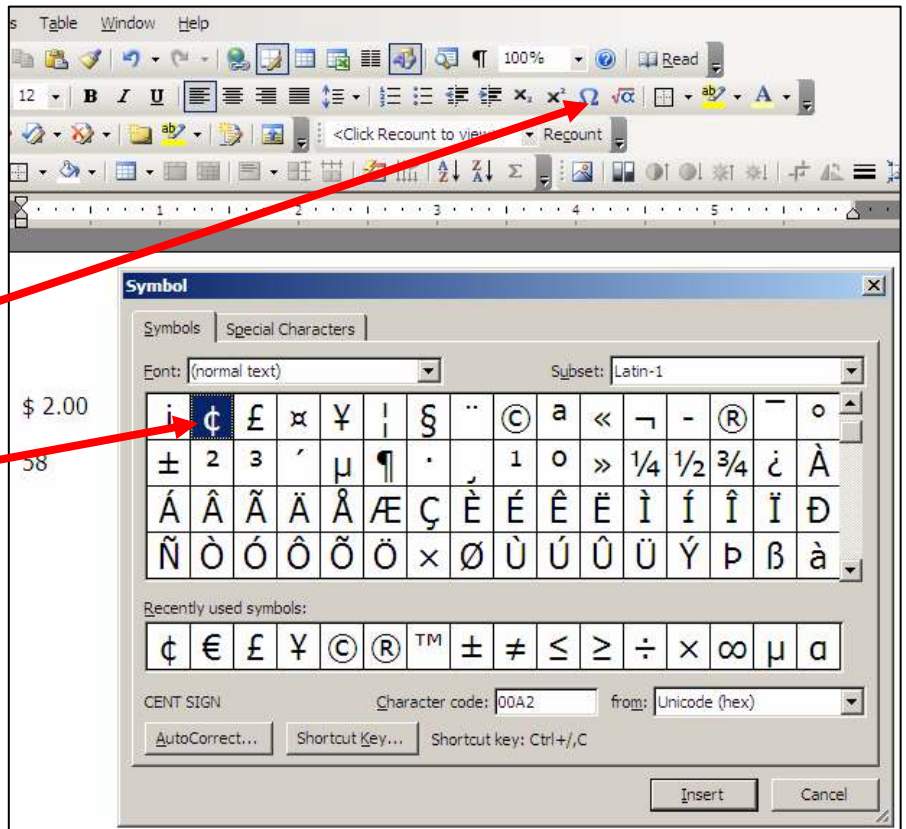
s Table Window Help

100% Read

12 B I U

<Click Recount to view> Recount

1 2 3 4 5

$ 2.00

58

Symbol

Symbols | Special Characters

Font: (normal text)

Subset: Latin-1

| ¡ | ¢ | £ | ¤ | ¥ | ¦ | § | ¨ | © | ª | « | ¬ | - | ® | ¯ | ° |
|---|---|---|---|---|---|---|---|---|---|---|---|---|---|---|---|
| ± | ² | ³ | ´ | µ | ¶ | · | ¸ | ¹ | º | » | ¼ | ½ | ¾ | ¿ | À |
| Á | Â | Ã | Ä | Å | Æ | Ç | È | É | Ê | Ë | Ì | Í | Î | Ï | Ð |
| Ñ | Ò | Ó | Ô | Õ | Ö | × | Ø | Ù | Ú | Û | Ü | Ý | Þ | ß | à |

Recently used symbols:

| ¢ | € | £ | ¥ | © | ® | ™ | ± | ≠ | ≤ | ≥ | ÷ | × | ∞ | µ | α |
|---|---|---|---|---|---|---|---|---|---|---|---|---|---|---|---|

CENT SIGN

Character code: 00A2

from: Unicode (hex)

AutoCorrect...

Shortcut Key...

Shortcut key: Ctrl+/,C

Insert

Cancel